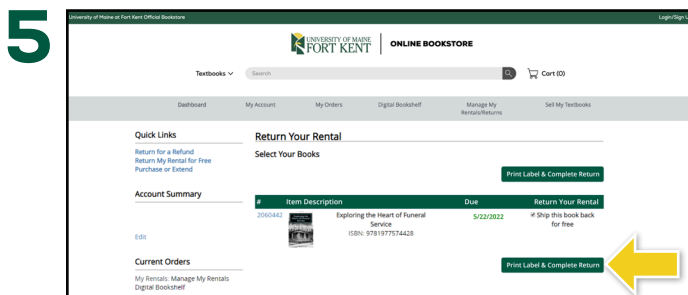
5

University of Maine at Fort Kent Official Bookstore

Login/Sign U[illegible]

UNIVERSITY OF MAINE FORT KENT | ONLINE BOOKSTORE

Textbooks

Search

Cart (0)

Dashboard

My Account

My Orders

Digital Bookshelf

Manage My Rentals/Returns

Sell My Textbooks

Quick Links

Return for a Refund
Return My Rental for Free
Purchase or Extend

Account Summary

Edit

Current Orders

My Rentals: Manage My Rentals
Digital Bookshelf

Return Your Rental

Select Your Books

Print Label & Complete Return

| # | Item Description | Due | Return Your Rental |
|---|---|---|---|
| 2060442 | Exploring the Heart of Funeral Service ISBN: 9781977574428 | 5/22/2022 | Ship this book back for free |

Print Label & Complete Return